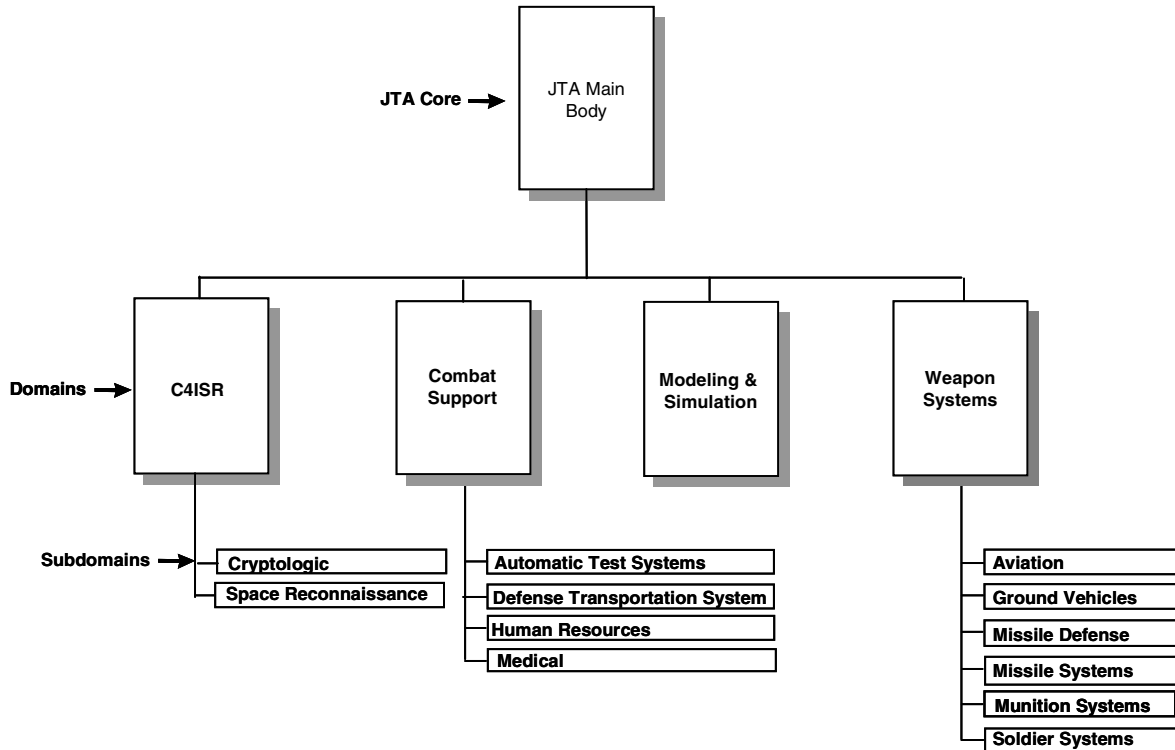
JTA Core

JTA Main Body

Domains

C4ISR

Combat Support

Modeling & Simulation

Weapon Systems

Subdomains

Cryptologic

Space Reconnaissance

Automatic Test Systems

Defense Transportation System

Human Resources

Medical

Aviation

Ground Vehicles

Missile Defense

Missile Systems

Munition Systems

Soldier Systems